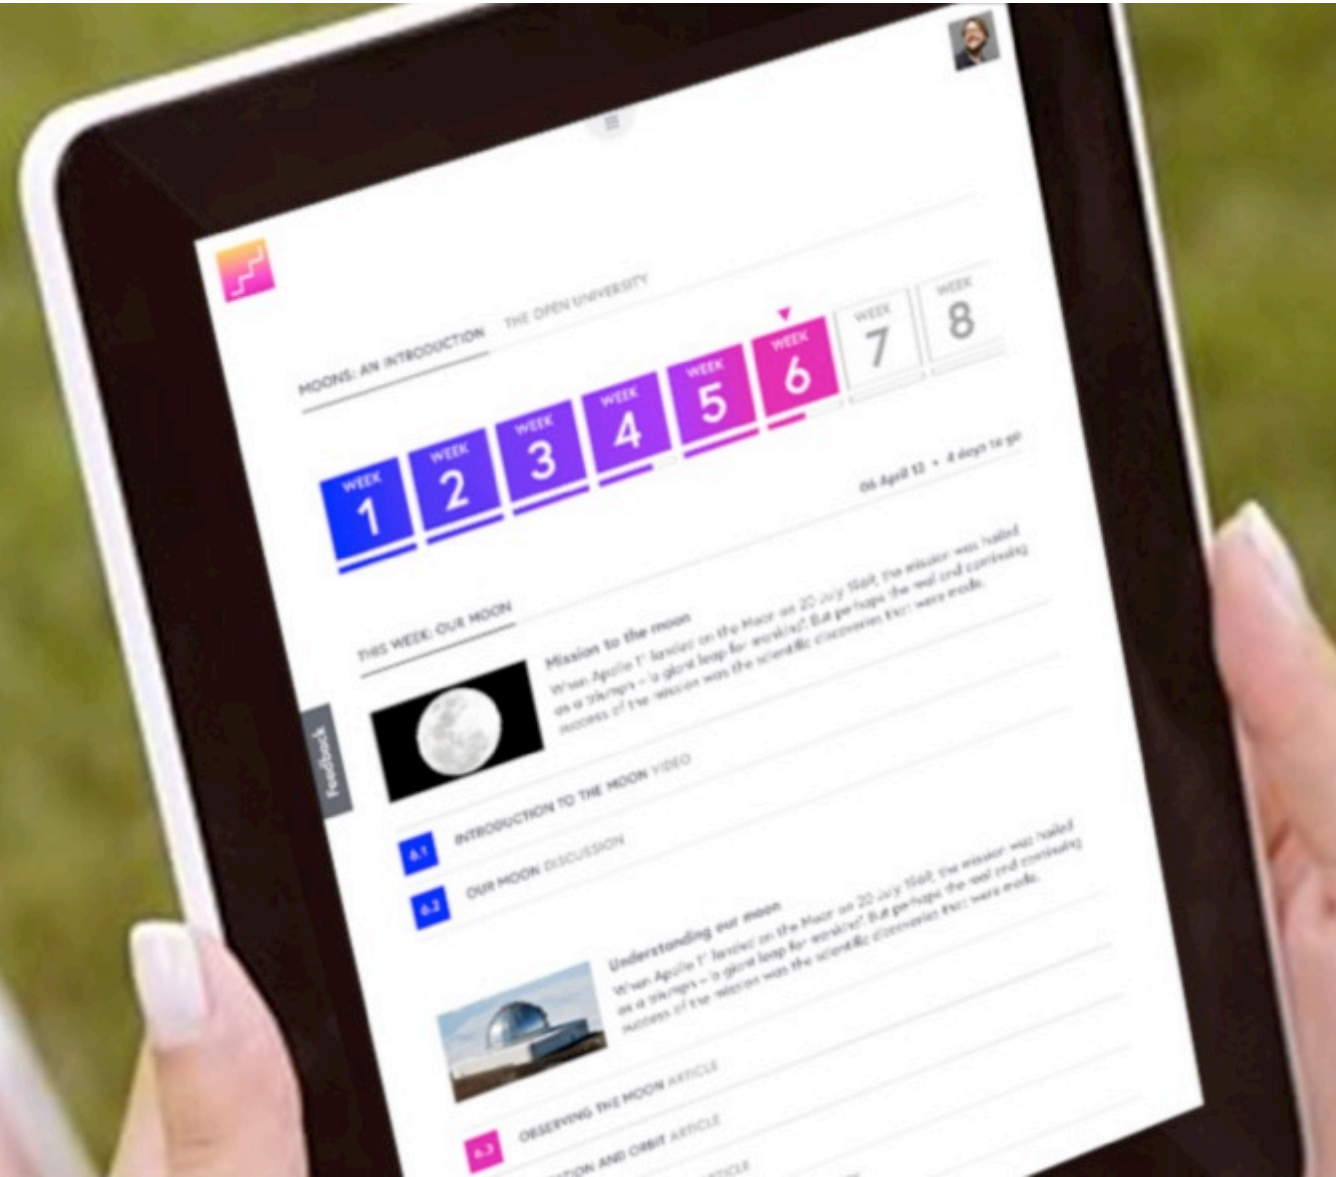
MOONS: AN INTRODUCTION THE OPEN UNIVERSITY

WEEK 1
WEEK 2
WEEK 3
WEEK 4
WEEK 5
WEEK 6
WEEK 7
WEEK 8

06 April 13 • 4 days to go

THIS WEEK: OUR MOON

Mission to the moon

When Apollo 11 landed on the Moon on 20 July 1969, the mission was hailed as a 'triumph' – 'a giant leap for mankind'. But perhaps the real and continuing success of the mission was the scientific discoveries that were made.

6.1 INTRODUCTION TO THE MOON VIDEO

6.2 OUR MOON DISCUSSION

Understanding our moon

When Apollo 11 landed on the Moon on 20 July 1969, the mission was hailed as a 'triumph' – 'a giant leap for mankind'. But perhaps the real and continuing success of the mission was the scientific discoveries that were made.

6.3 OBSERVING THE MOON ARTICLE

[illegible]TION AND ORBIT ARTICLE

Feedback